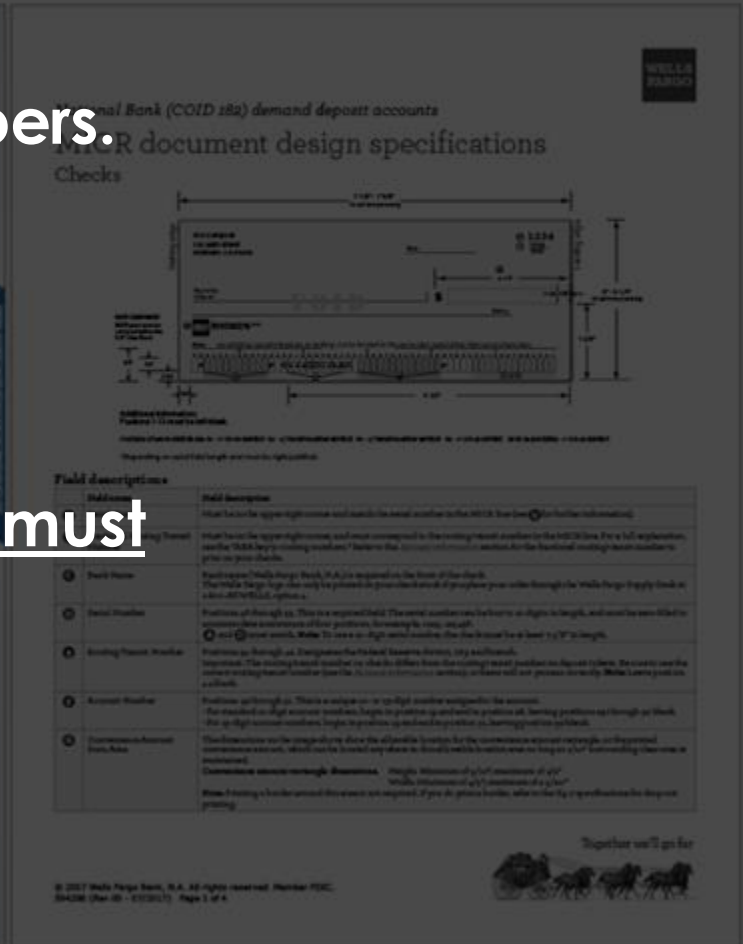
bers.

must

WELLS FARGO

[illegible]onal Bank (COID 182) demand deposit accounts

M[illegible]R document design specifications

Checks

Field descriptions

| Field name | Field description |
|---|---|
| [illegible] | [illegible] |
| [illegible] | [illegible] |
| Bank Name | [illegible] |
| Serial Number | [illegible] |
| Routing Transit Number | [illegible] |
| Account Number | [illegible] |
| Convenience Amount Even Area | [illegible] |

Together we'll go far

© 2017 Wells Fargo Bank, N.A. All rights reserved. Member FDIC. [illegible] Page 1 of 4